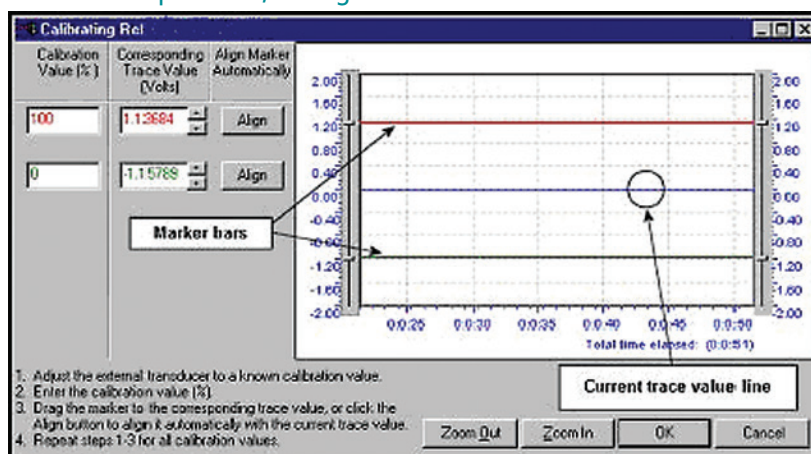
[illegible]

Calibrating Rel

| Calibration Value (%) | Corresponding Trace Value (Volts) | Align Marker Automatically |
|---|---|---|
| 100 | 1.13684 | Align |
| 0 | -1.15789 | Align |

2.00
1.60
1.20
0.80
0.40
0.00
-0.40
-0.80
-1.20
-1.60
-2.00

2.00
1.60
1.20
0.80
0.40
0.00
-0.40
-0.80
-1.20
-1.60
-2.00

0:0:25 0:0:30 0:0:35 0:0:40 0:0:45 0:0:50
Total time elapsed: (0:0:51)

Marker bars

Current trace value line

1. Adjust the external transducer to a known calibration value.
2. Enter the calibration value (%).
3. Drag the marker to the corresponding trace value, or click the Align button to align it automatically with the current trace value.
4. Repeat steps 1-3 for all calibration values.

Zoom Out Zoom In OK Cancel